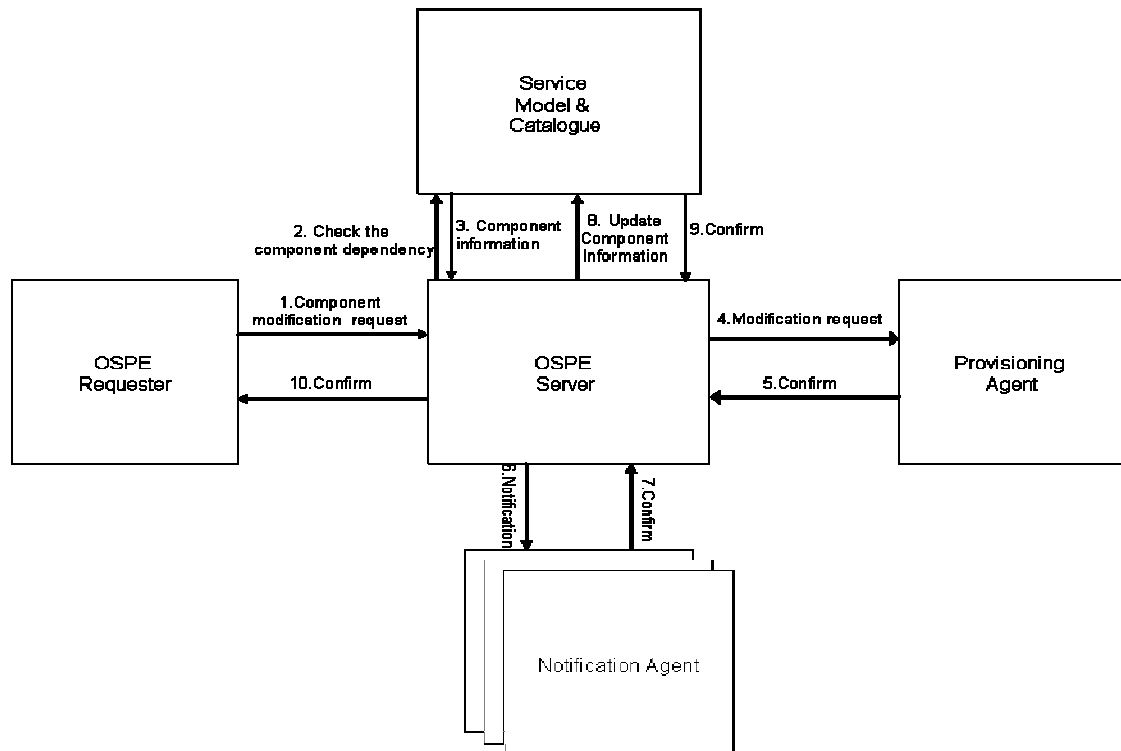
Service Model & Catalogue

2. Check the component dependency

3. Component information

8. Update Component Information

9.Confirm

1.Component modification request

OSPE Requester

10.Confirm

OSPE Server

4.Modification request

5.Confirm

Provisioning Agent

6.Notification

7.Confirm

Notification Agent